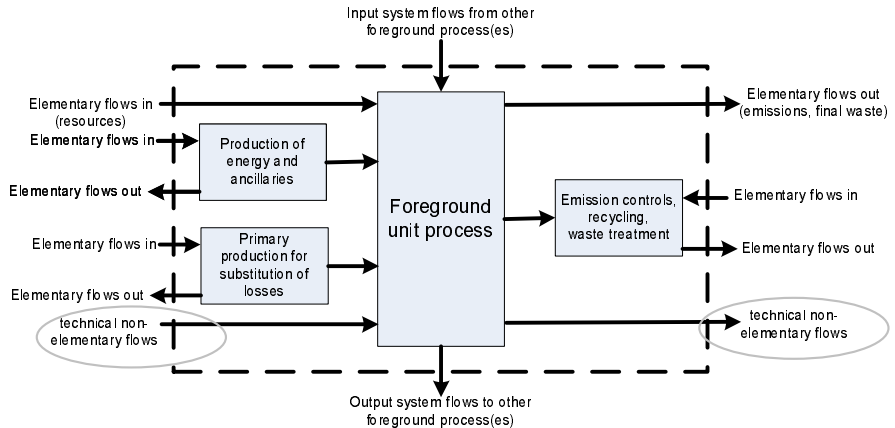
Input system flows from other foreground process(es)

Elementary flows in (resources)

Elementary flows in

Production of energy and ancillaries

Elementary flows out

Elementary flows in

Primary production for substitution of losses

Elementary flows out

technical non-elementary flows

Foreground unit process

Elementary flows out (emissions, final waste)

Emission controls, recycling, waste treatment

Elementary flows in

Elementary flows out

technical non-elementary flows

Output system flows to other foreground process(es)